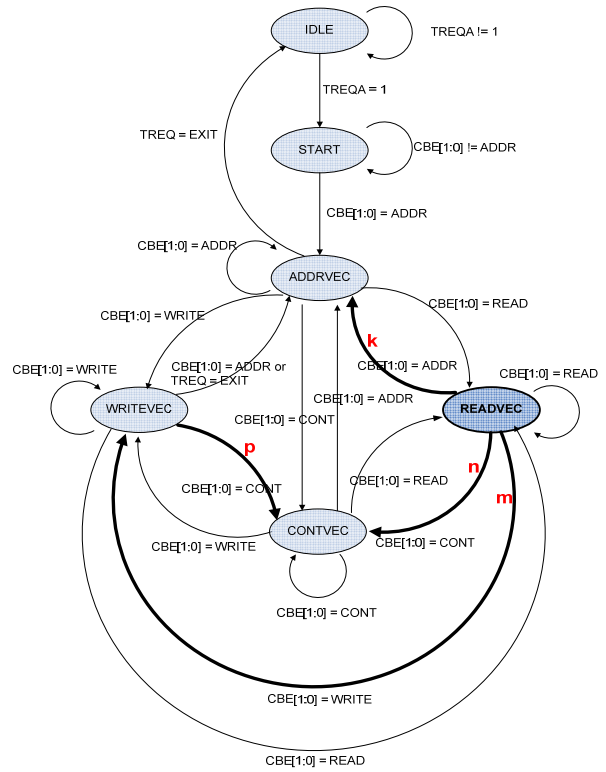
IDLE

TREQA != 1

TREQA = 1

TREQ = EXIT

START

CBE[1:0] != ADDR

CBE[1:0] = ADDR

CBE[1:0] = ADDR

ADDRVEC

CBE[1:0] = WRITE

CBE[1:0] = READ

k

CBE[1:0] = ADDR

CBE[1:0] = READ

CBE[1:0] = WRITE

CBE[1:0] = ADDR or TREQ = EXIT

WRITEVEC

CBE[1:0] = ADDR

READVEC

CBE[1:0] = CONT

p

CBE[1:0] = READ

n

m

CBE[1:0] = CONT

CBE[1:0] = WRITE

CONTVEC

CBE[1:0] = CONT

CBE[1:0] = CONT

CBE[1:0] = WRITE

CBE[1:0] = READ